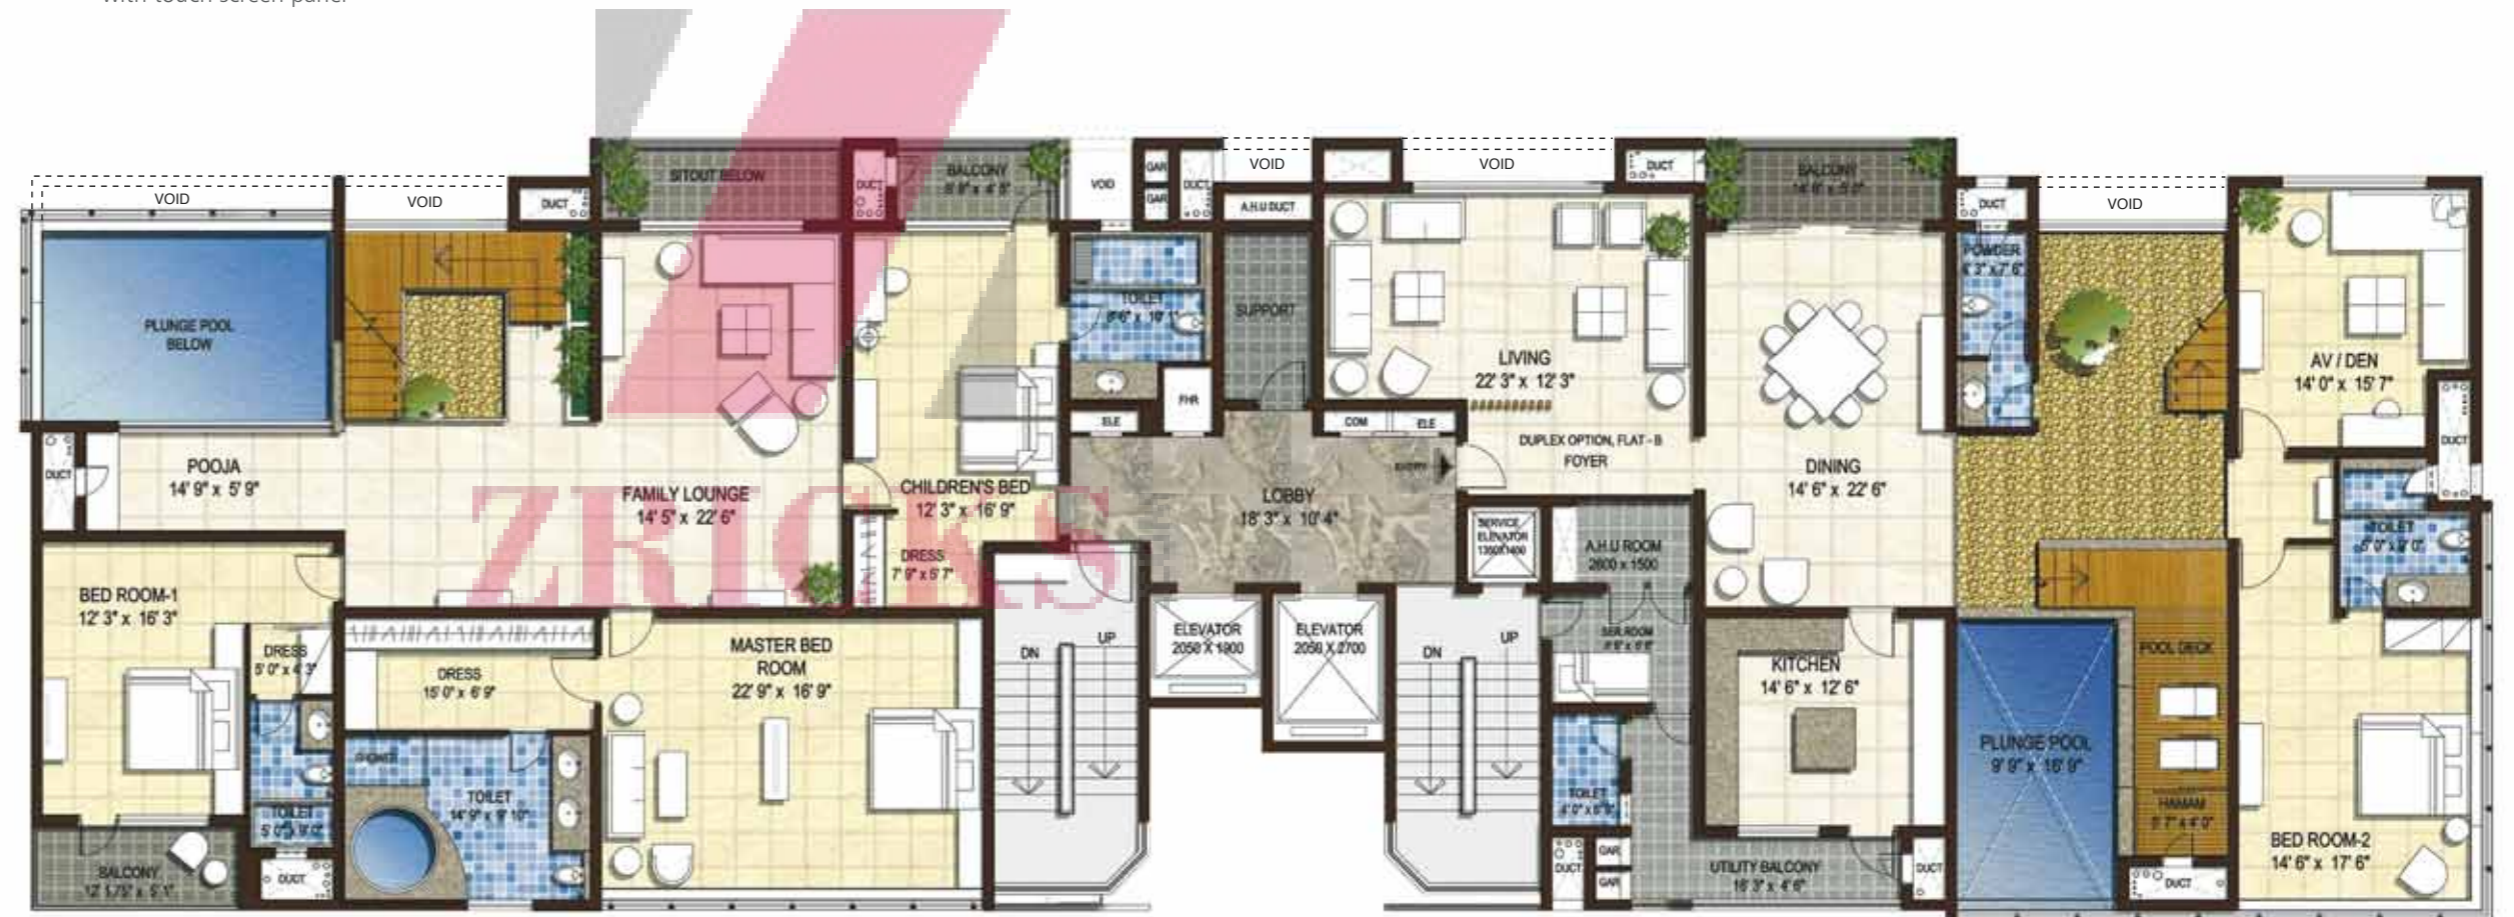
with touch screen panel

VOID
VOID
DUCT
SITOUT BELOW
DUCT
BALCONY
8' 9" x 4' 5"
VOID
GAR
GAR
DUCT
VOID
A.H.U DUCT
VOID
DUCT
BALCONY
14' 6" x 5' 0"
DUCT
VOID

PLUNGE POOL
BELOW
TOILET
8' 6" x 10' 1"
SUPPORT
LIVING
22' 3" x 12' 3"
POWDER
4' 3" x 7' 6"
AV / DEN
14' 0" x 15' 7"
FHR
ELE
COM
ELE
DUPLEX OPTION, FLAT - B
FOYER
DUCT
DINING
14' 6" x 22' 6"
DUCT
POOJA
14' 9" x 5' 9"
FAMILY LOUNGE
14' 5" x 22' 6"
CHILDREN'S BED
12' 3" x 16' 9"
LOBBY
18' 3" x 10' 4"
ENTRY
SERVICE ELEVATOR 1350X1400
A.H.U ROOM
2600 x 1500
TOILET
5' 0" x 9' 0"
DRESS
7' 9" x 5' 7"
BED ROOM-1
12' 3" x 16' 3"
DRESS
5' 0" x 4' 3"
DRESS
15' 0" x 6' 9"
MASTER BED
ROOM
22' 9" x 16' 9"
DN
UP
ELEVATOR
2050 X 1900
ELEVATOR
2050 X 2700
DN
UP
SER.ROOM
7' 6" x 6' 6"
KITCHEN
14' 6" x 12' 6"
PLUNGE POOL
9' 9" x 16' 9"
POOL DECK
SHOWER
TOILET
14' 9" x 9' 10"
TOILET
5' 0" x 9' 0"
TOILET
4' 0" x 5' 6"
HAMAM
5' 7" x 4' 0"
BED ROOM-2
14' 6" x 17' 6"
BALCONY
12' 1/2" x 5' 1"
DUCT
DUCT
GAR
GAR
UTILITY BALCONY
18' 3" x 4' 6"
DUCT
DUCT
ZRICKS